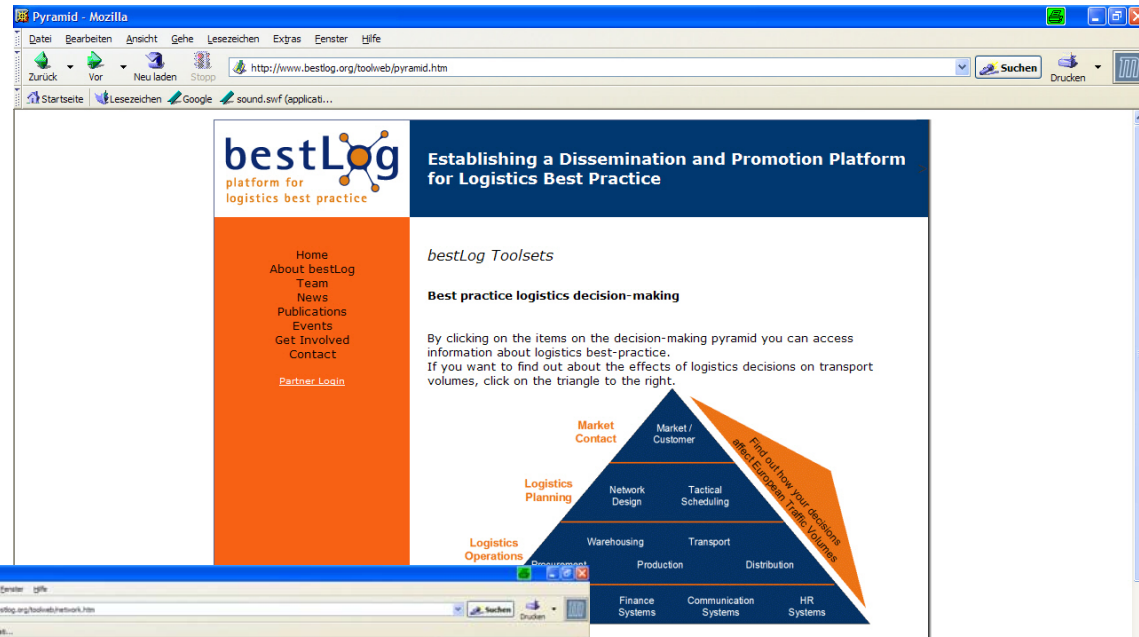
Pyramid - Mozilla

Datei Bearbeiten Ansicht Gehe Lesezeichen Extras Fenster Hilfe

Zurück Vor Neu laden Stopp http://www.bestlog.org/toolweb/pyramid.htm Suchen Drucken

Startseite Lesezeichen Google sound.swf (applicati...

bestLog
platform for
logistics best practice

Establishing a Dissemination and Promotion Platform for Logistics Best Practice

Home
About bestLog
Team
News
Publications
Events
Get Involved
Contact

Partner Login

bestLog Toolsets

Best practice logistics decision-making

By clicking on the items on the decision-making pyramid you can access information about logistics best-practice.
If you want to find out about the effects of logistics decisions on transport volumes, click on the triangle to the right.

Market Contact

Market / Customer

Logistics Planning

Network Design

Tactical Scheduling

Logistics Operations

Procurement

Warehousing

Transport

Production

Distribution

Finance Systems

Communication Systems

HR Systems

Find out how your decisions affect European Traffic Volumes

Fenster Hilfe

estlog.org/toolweb/network.htm

Suchen Drucken